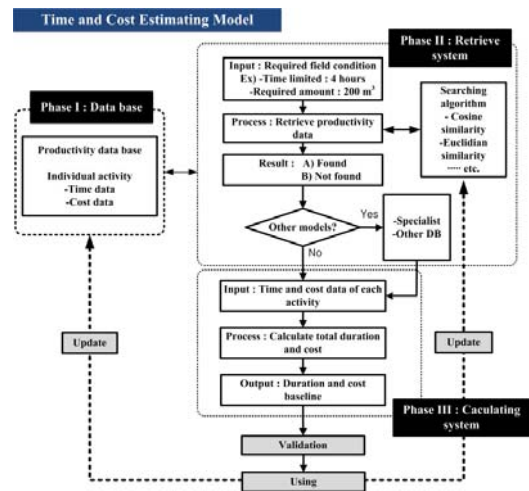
Time and Cost Estimating Model

Phase II : Retrieve system

Input : Required field condition
Ex) -Time limited : 4 hours
-Required amount : 200 $m^3$

Process : Retrieve productivity data

Searching algorithm
- Cosine similarity
-Euclidian similarity
---- etc.

Phase I : Data base

Productivity data base

Individual activity
-Time data
-Cost data

Result : A) Found
B) Not found

Other models?

Yes

-Specialist
-Other DB

No

Input : Time and cost data of each activity

Update

Process : Calculate total duration and cost

Update

Output : Duration and cost baseline

Phase III : Caculating system

Validation

Using